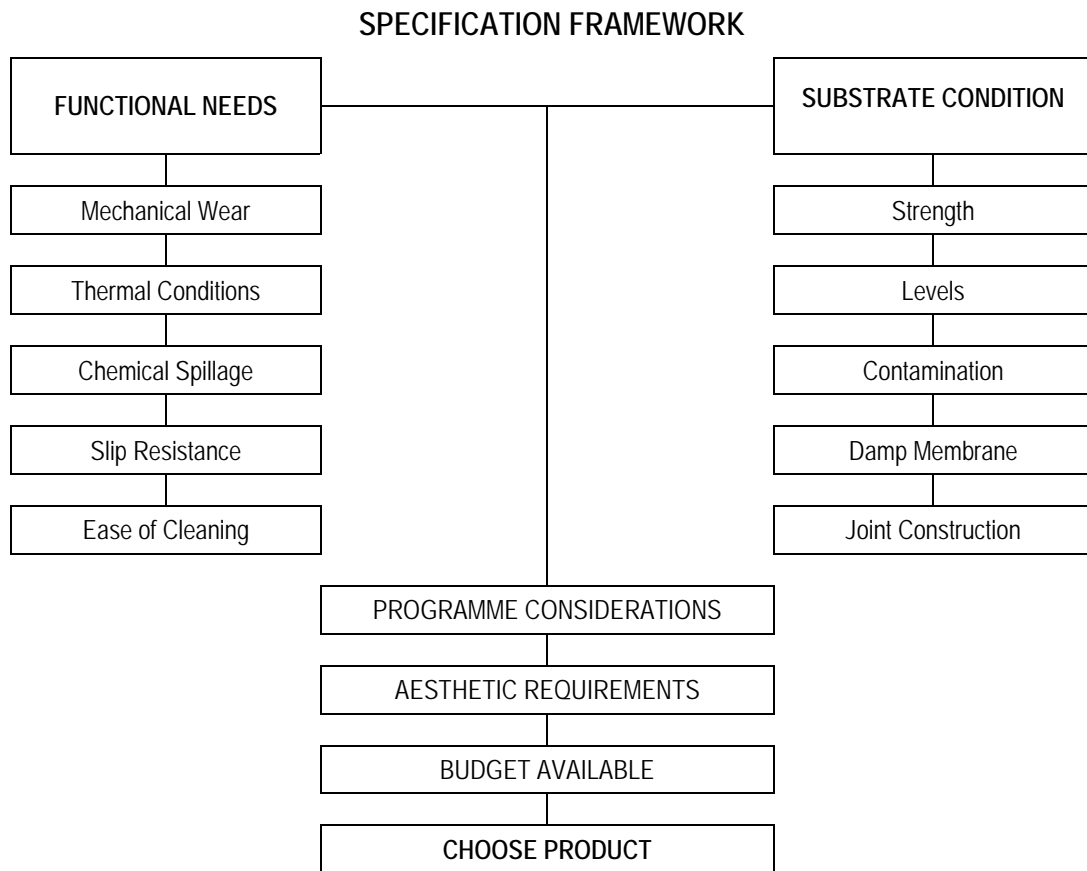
SPECIFICATION FRAMEWORK

FUNCTIONAL NEEDS

Mechanical Wear

Thermal Conditions

Chemical Spillage

Slip Resistance

Ease of Cleaning

SUBSTRATE CONDITION

Strength

Levels

Contamination

Damp Membrane

Joint Construction

PROGRAMME CONSIDERATIONS

AESTHETIC REQUIREMENTS

BUDGET AVAILABLE

CHOOSE PRODUCT